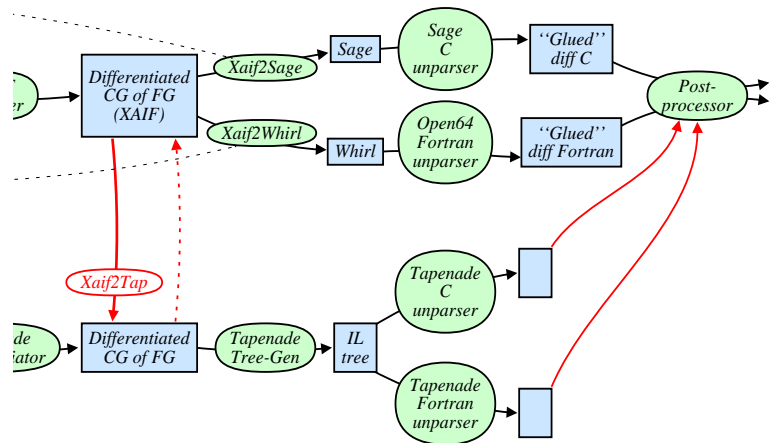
er

Differentiated CG of FG (XAIF)

Xaif2Sage

Sage

Sage C unparser

''Glued'' diff C

Post-processor

Xaif2Whirl

Whirl

Open64 Fortran unparser

''Glued'' diff Fortran

Xaif2Tap

de iator

Differentiated CG of FG

Tapenade Tree-Gen

IL tree

Tapenade C unparser

Tapenade Fortran unparser